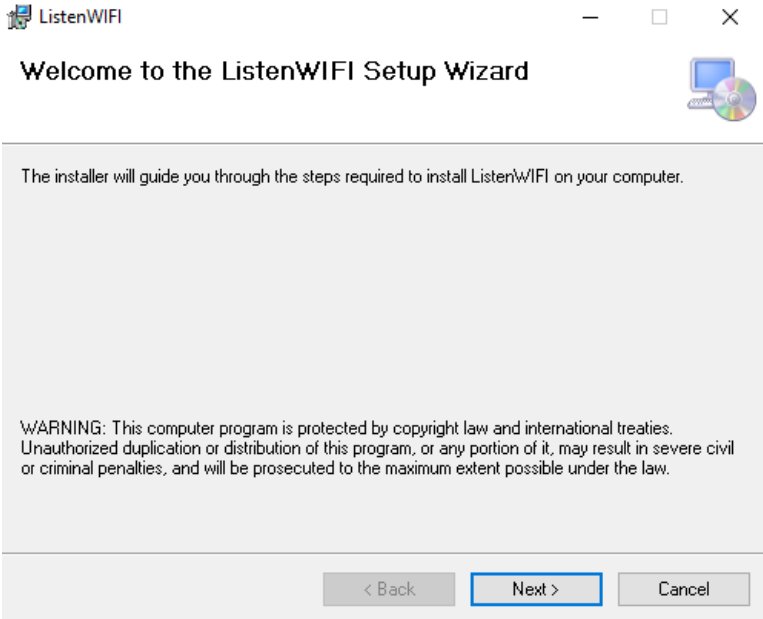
ListenWIFI

Welcome to the ListenWIFI Setup Wizard

The installer will guide you through the steps required to install ListenWIFI on your computer.

WARNING: This computer program is protected by copyright law and international treaties. Unauthorized duplication or distribution of this program, or any portion of it, may result in severe civil or criminal penalties, and will be prosecuted to the maximum extent possible under the law.

< Back Next > Cancel